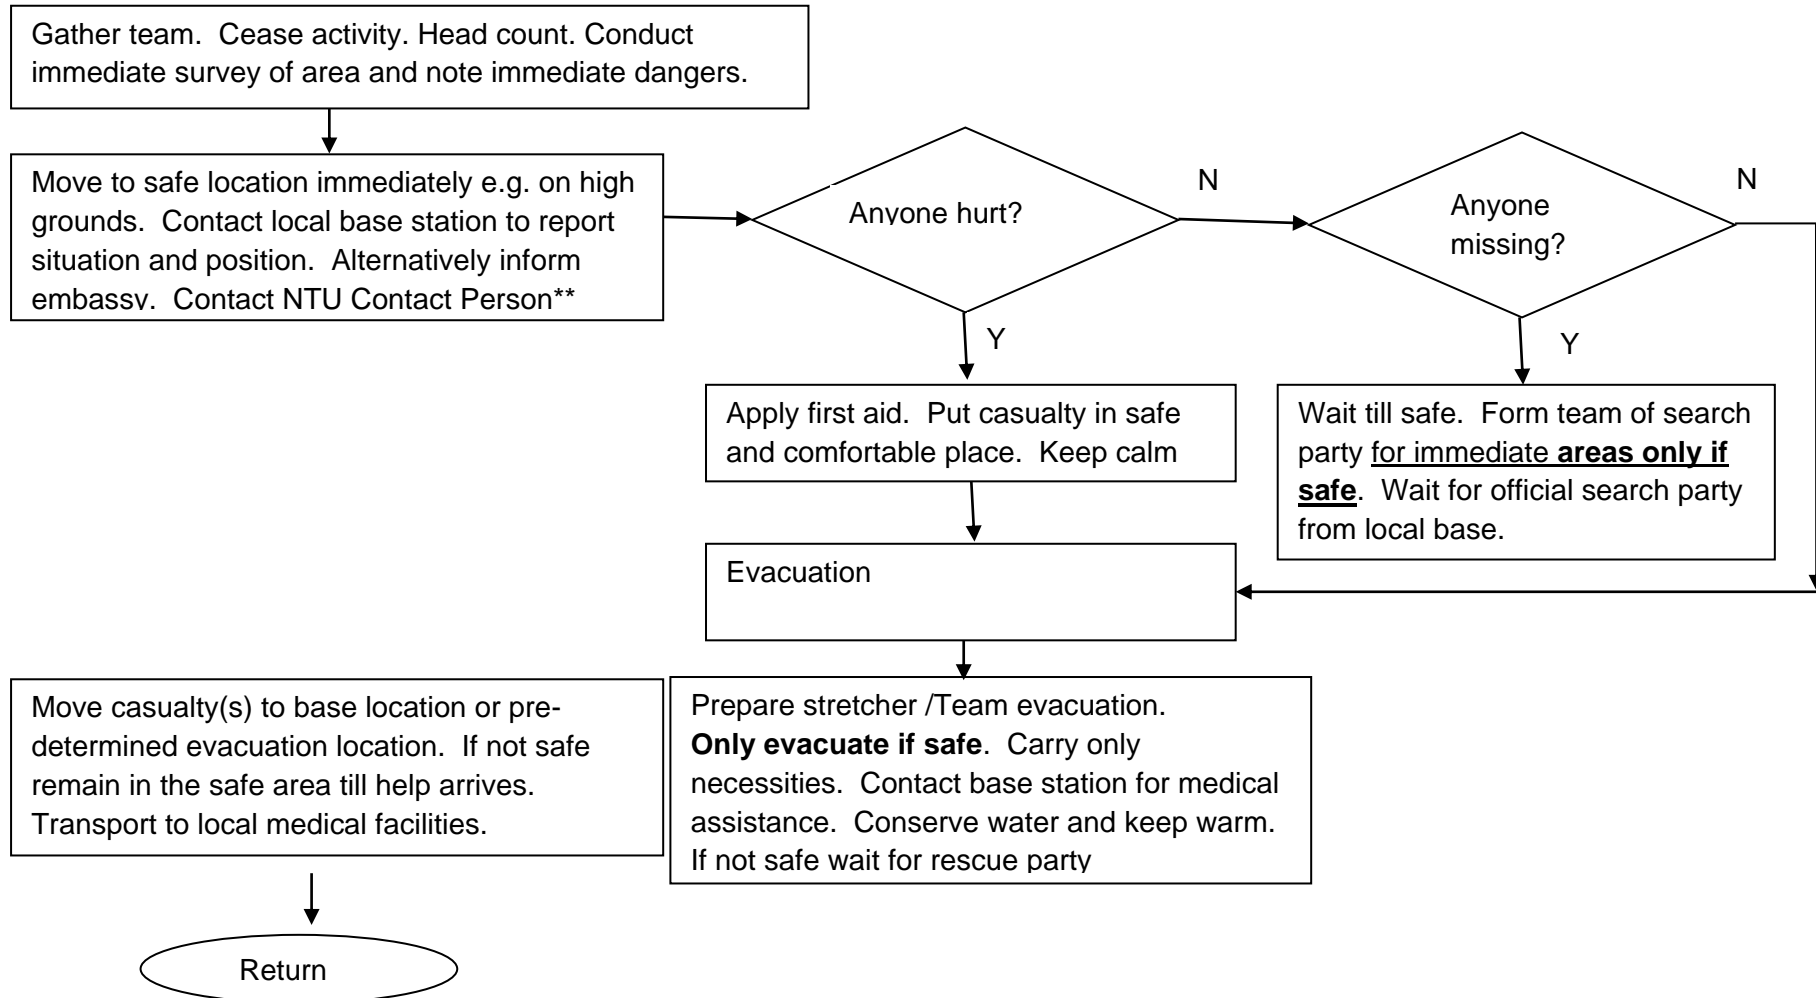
Gather team. Cease activity. Head count. Conduct immediate survey of area and note immediate dangers.

Move to safe location immediately e.g. on high grounds. Contact local base station to report situation and position. Alternatively inform embassy. Contact NTU Contact Person**

Anyone hurt?

N

Anyone missing?

N

Y

Y

Apply first aid. Put casualty in safe and comfortable place. Keep calm

Wait till safe. Form team of search party for immediate **areas only if safe**. Wait for official search party from local base.

Evacuation

Move casualty(s) to base location or predetermined evacuation location. If not safe remain in the safe area till help arrives. Transport to local medical facilities.

Prepare stretcher /Team evacuation. **Only evacuate if safe**. Carry only necessities. Contact base station for medical assistance. Conserve water and keep warm. If not safe wait for rescue party

Return